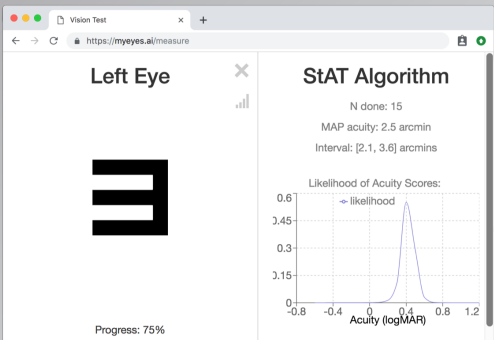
Vision Test
https://myeyes.ai/measure

Left Eye

Progress: 75%

StAT Algorithm

N done: 15

MAP acuity: 2.5 arcmin

Interval: [2.1, 3.6] arcmins

Likelihood of Acuity Scores:

likelihood

0.6
0.45
0.3
0.15
0
-0.8
-0.4
0
0.4
0.8
1.2
Acuity (logMAR)